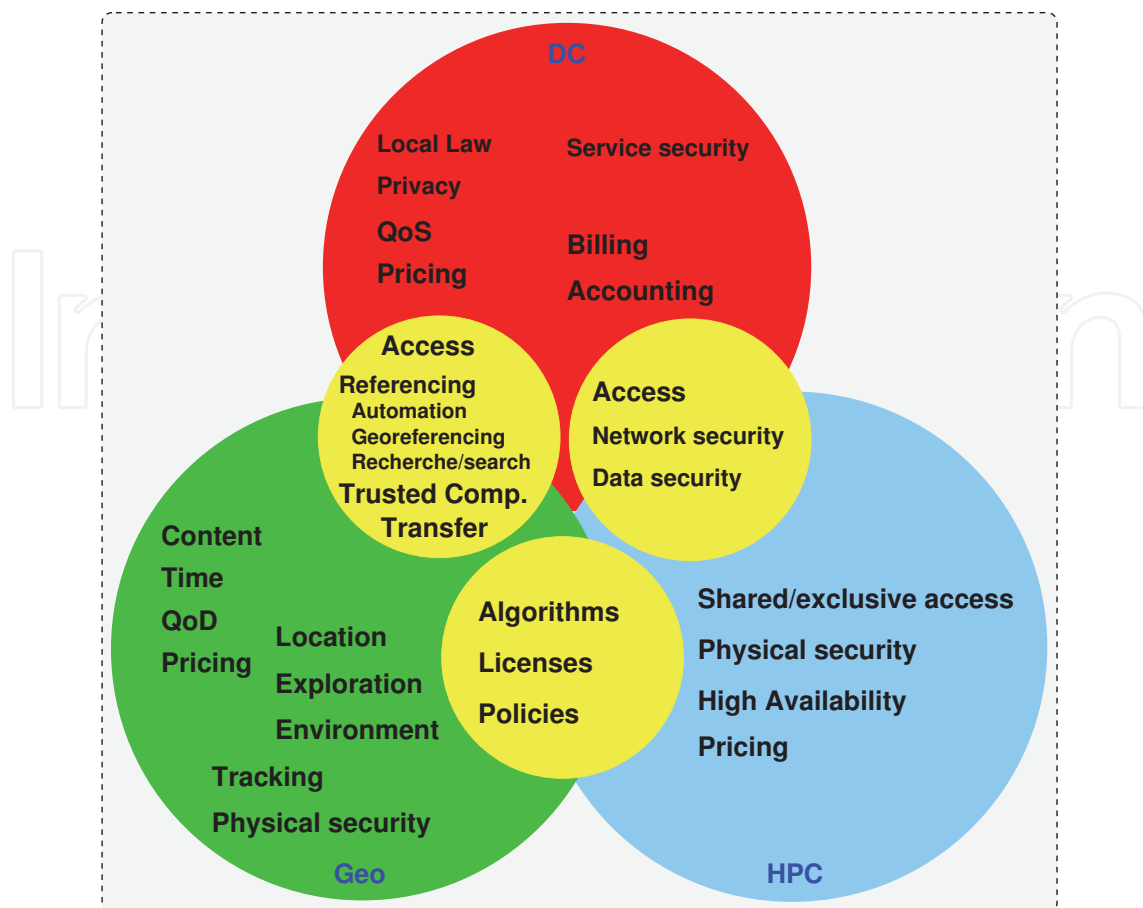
DC

Local Law
Privacy
QoS
Pricing

Service security

Billing
Accounting

Access
Referencing
Automation
Georeferencing
Recherche/search
Trusted Comp.
Transfer

Access
Network security
Data security

Content
Time
QoD
Pricing

Location
Exploration
Environment
Tracking
Physical security

Algorithms
Licenses
Policies

Shared/exclusive access
Physical security
High Availability
Pricing

Geo

HPC